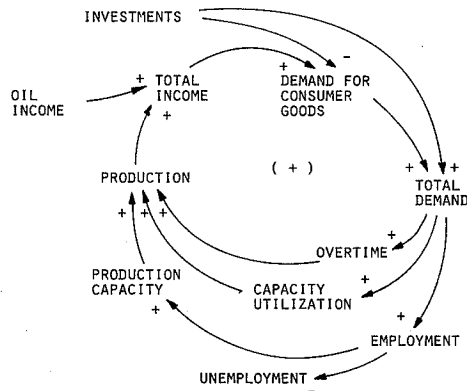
INVESTMENTS

OIL INCOME

+ TOTAL INCOME +

+ DEMAND FOR CONSUMER GOODS

-

PRODUCTION

( + )

+ +

TOTAL DEMAND

+ + +

+

OVERTIME

PRODUCTION CAPACITY

+

CAPACITY UTILIZATION

+

+

+

EMPLOYMENT

UNEMPLOYMENT